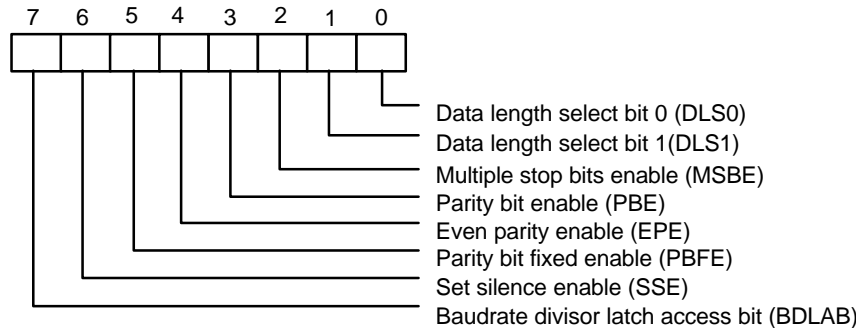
7 6 5 4 3 2 1 0

Data length select bit 0 (DLS0)
Data length select bit 1(DLS1)
Multiple stop bits enable (MSBE)
Parity bit enable (PBE)
Even parity enable (EPE)
Parity bit fixed enable (PBFE)
Set silence enable (SSE)
Baudrate divisor latch access bit (BDLAB)